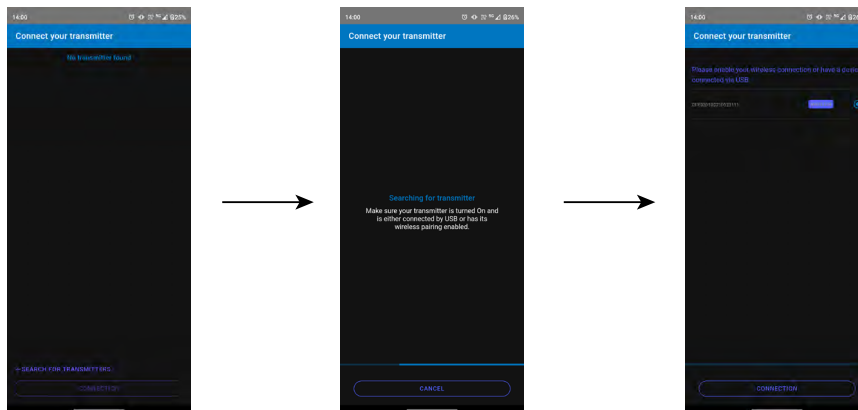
14:00 26%

Connect your transmitter

No transmitter found

+ SEARCH FOR TRANSMITTERS

CONNECTION

14:00 26%

Connect your transmitter

Searching for transmitter

Make sure your transmitter is turned On and is either connected by USB or has its wireless pairing enabled.

CANCEL

14:00 26%

Connect your transmitter

Please enable your wireless connection or have a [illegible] connected via USB.

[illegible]

CONNECTION